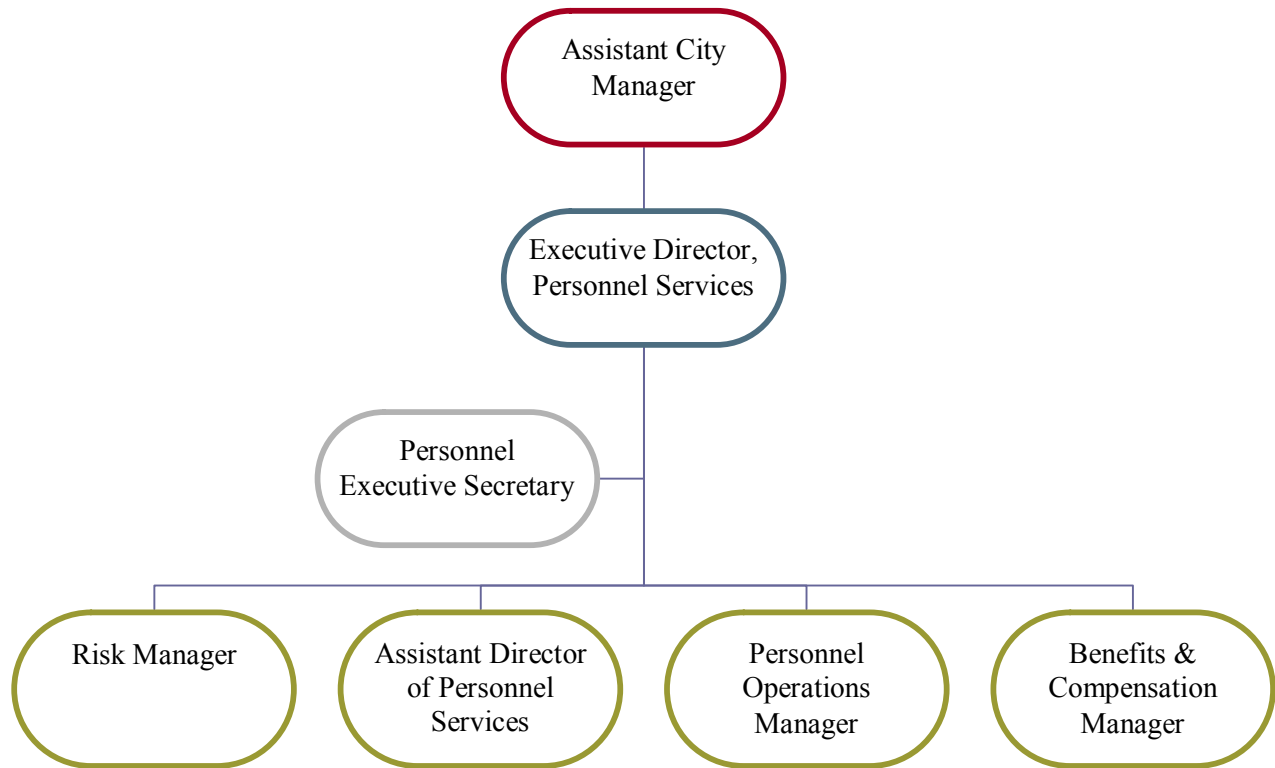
Assistant City Manager

Executive Director, Personnel Services

Personnel Executive Secretary

Risk Manager

Assistant Director of Personnel Services

Personnel Operations Manager

Benefits & Compensation Manager